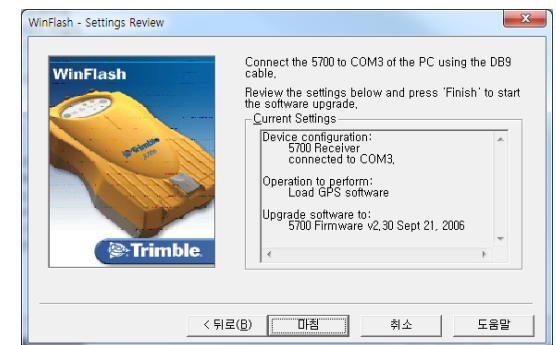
WinFlash - Settings Review

WinFlash

Trimble

5700

Trimble

Connect the 5700 to COM3 of the PC using the DB9 cable.

Review the settings below and press 'Finish' to start the software upgrade.

Current Settings

Device configuration:
5700 Receiver
connected to COM3.

Operation to perform:
Load GPS software

Upgrade software to:
5700 Firmware v2.30 Sept 21, 2006

< 뒤로(B)
마침
취소
도움말